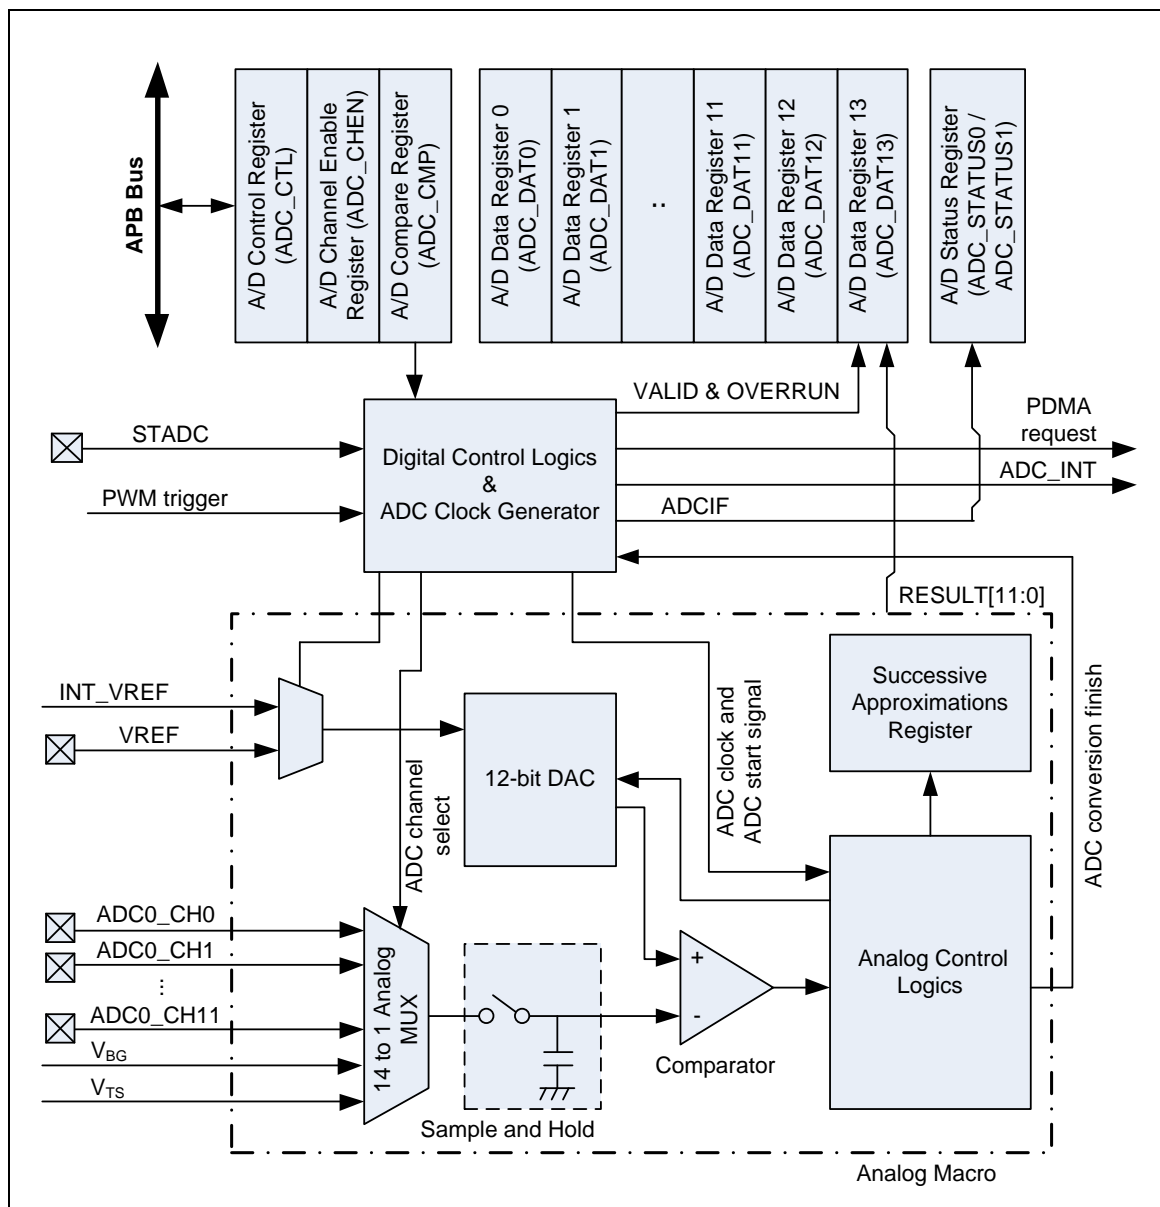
APB Bus

A/D Control Register (ADC_CTL)

A/D Channel Enable Register (ADC_CHEN)

A/D Compare Register (ADC_CMP)

A/D Data Register 0 (ADC_DAT0)

A/D Data Register 1 (ADC_DAT1)

..

A/D Data Register 11 (ADC_DAT11)

A/D Data Register 12 (ADC_DAT12)

A/D Data Register 13 (ADC_DAT13)

A/D Status Register (ADC_STATUS0 / ADC_STATUS1)

VALID & OVERRUN

STADC

Digital Control Logics & ADC Clock Generator

PDMA request

ADC_INT

PWM trigger

ADCIF

RESULT[11:0]

INT_VREF

VREF

ADC channel select

12-bit DAC

ADC clock and ADC start signal

Successive Approximations Register

ADC conversion finish

ADC0_CH0

ADC0_CH1

⋮

ADC0_CH11

$V_{BG}$

$V_{TS}$

14 to 1 Analog MUX

+

-

Comparator

Analog Control Logics

Sample and Hold

Analog Macro